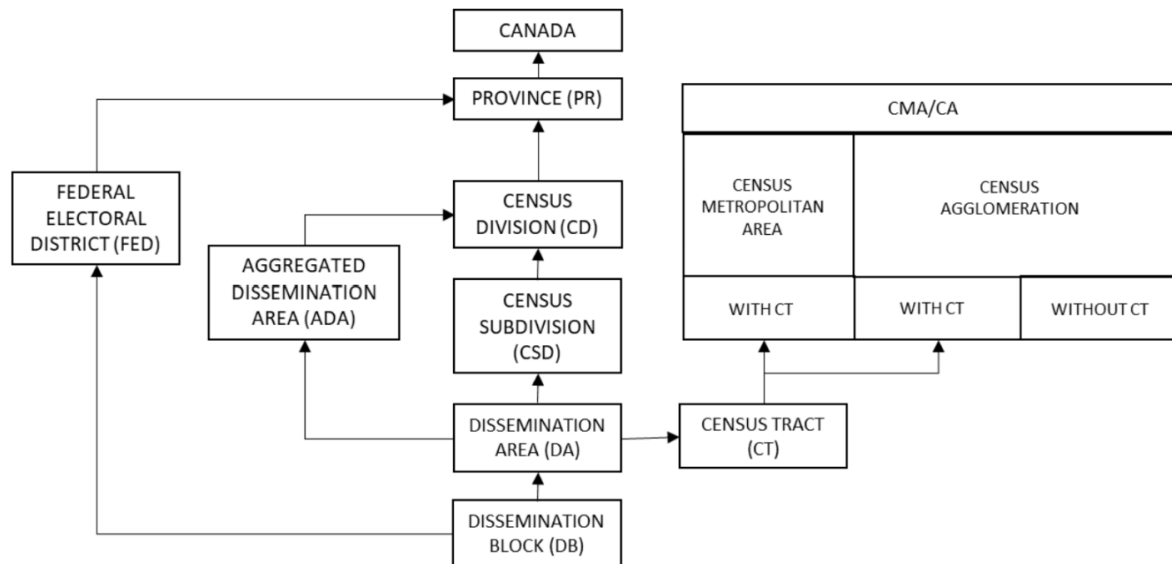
CANADA

PROVINCE (PR)

CMA/CA

FEDERAL ELECTORAL DISTRICT (FED)

CENSUS DIVISION (CD)

CENSUS METROPOLITAN AREA

CENSUS AGGLOMERATION

AGGREGATED DISSEMINATION AREA (ADA)

CENSUS SUBDIVISION (CSD)

WITH CT

WITH CT

WITHOUT CT

DISSEMINATION AREA (DA)

CENSUS TRACT (CT)

DISSEMINATION BLOCK (DB)